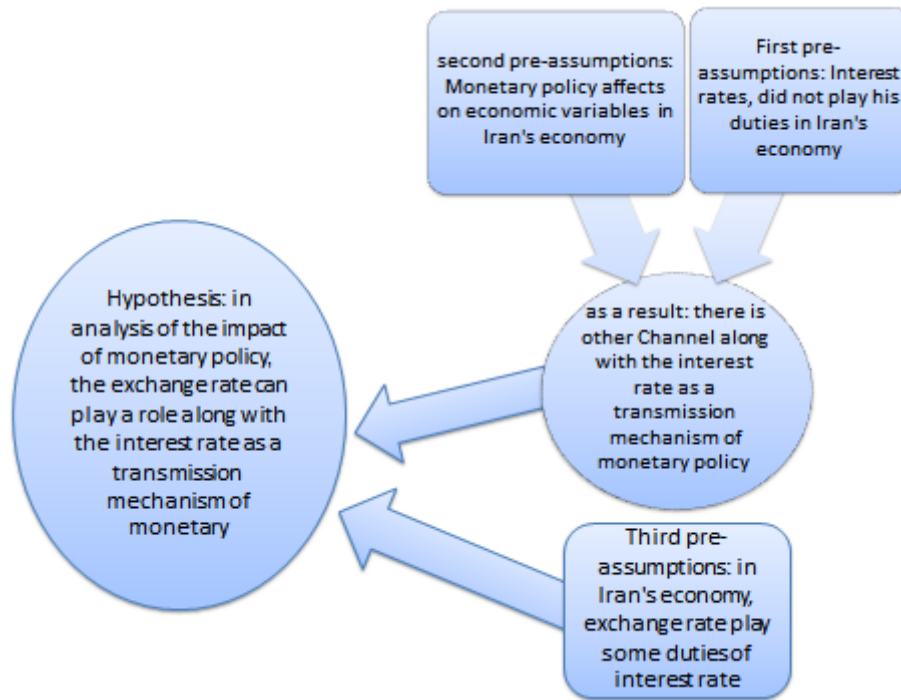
second pre-assumptions: Monetary policy affects on economic variables in Iran's economy

First pre-assumptions: Interest rates, did not play his duties in Iran's economy

as a result: there is other Channel along with the interest rate as a transmission mechanism of monetary policy

Hypothesis: in analysis of the impact of monetary policy, the exchange rate can play a role along with the interest rate as a transmission mechanism of monetary

Third pre-assumptions: in Iran's economy, exchange rate play some duties of interest rate